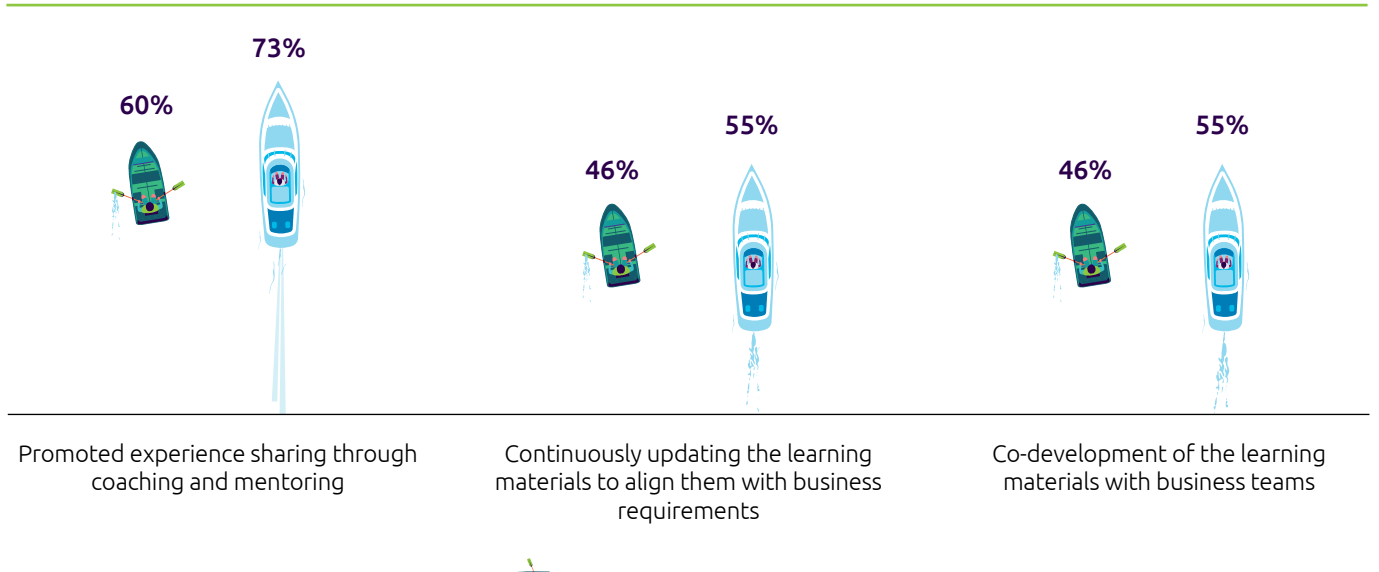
60%

73%

46%

55%

46%

55%

Promoted experience sharing through coaching and mentoring

Continuously updating the learning materials to align them with business requirements

Co-development of the learning materials with business teams